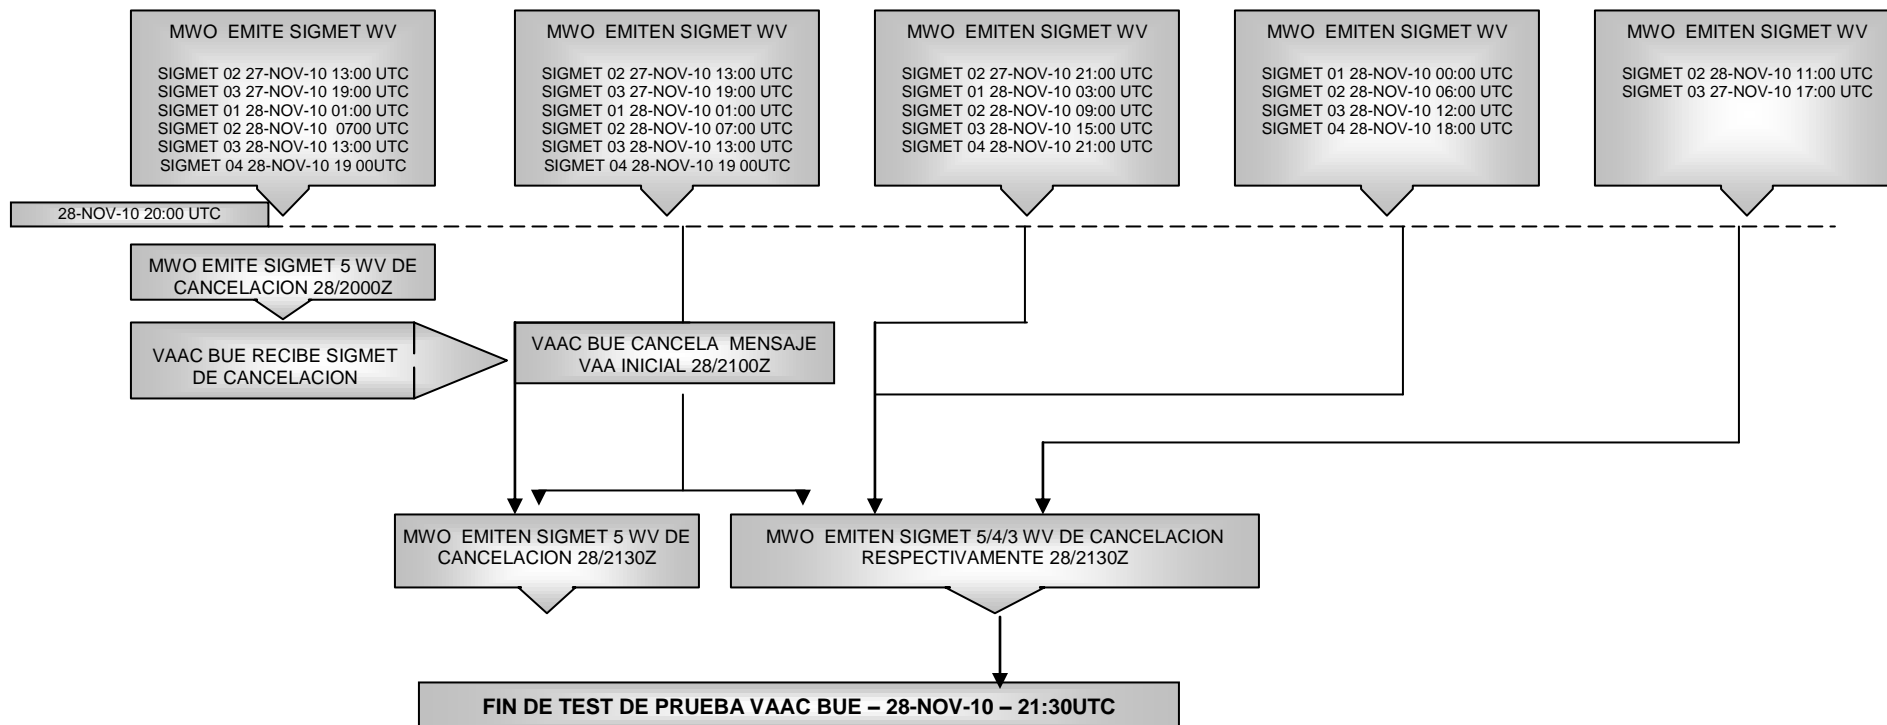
MWO EMITE SIGMET WV

SIGMET 02 27-NOV-10 13:00 UTC
SIGMET 03 27-NOV-10 19:00 UTC
SIGMET 01 28-NOV-10 01:00 UTC
SIGMET 02 28-NOV-10 0700 UTC
SIGMET 03 28-NOV-10 13:00 UTC
SIGMET 04 28-NOV-10 19 00UTC

MWO EMITEN SIGMET WV

SIGMET 02 27-NOV-10 13:00 UTC
SIGMET 03 27-NOV-10 19:00 UTC
SIGMET 01 28-NOV-10 01:00 UTC
SIGMET 02 28-NOV-10 07:00 UTC
SIGMET 03 28-NOV-10 13:00 UTC
SIGMET 04 28-NOV-10 19 00UTC

MWO EMITEN SIGMET WV

SIGMET 02 27-NOV-10 21:00 UTC
SIGMET 01 28-NOV-10 03:00 UTC
SIGMET 02 28-NOV-10 09:00 UTC
SIGMET 03 28-NOV-10 15:00 UTC
SIGMET 04 28-NOV-10 21:00 UTC

MWO EMITEN SIGMET WV

SIGMET 01 28-NOV-10 00:00 UTC
SIGMET 02 28-NOV-10 06:00 UTC
SIGMET 03 28-NOV-10 12:00 UTC
SIGMET 04 28-NOV-10 18:00 UTC

MWO EMITEN SIGMET WV

SIGMET 02 28-NOV-10 11:00 UTC
SIGMET 03 27-NOV-10 17:00 UTC

28-NOV-10 20:00 UTC

MWO EMITE SIGMET 5 WV DE CANCELACION 28/2000Z

VAAC BUE RECIBE SIGMET DE CANCELACION

VAAC BUE CANCELA MENSAJE VAA INICIAL 28/2100Z

MWO EMITEN SIGMET 5 WV DE CANCELACION 28/2130Z

MWO EMITEN SIGMET 5/4/3 WV DE CANCELACION RESPECTIVAMENTE 28/2130Z

FIN DE TEST DE PRUEBA VAAC BUE – 28-NOV-10 – 21:30UTC